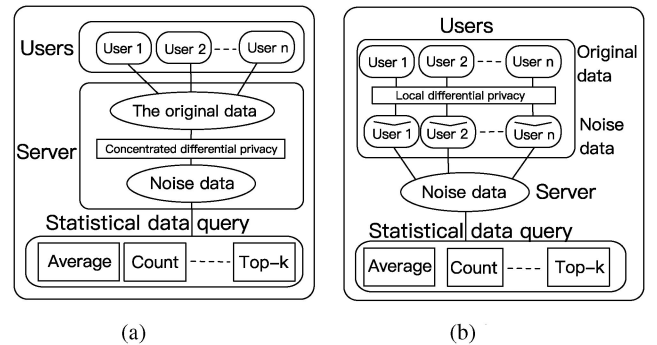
Users
User 1
User 2
User n
The original data
Server
Concentrated differential privacy
Noise data
Statistical data query
Average
Count
Top-k
(a)

Users
User 1
User 2
User n
Original data
Local differential privacy
User 1
User 2
User n
Noise data
Noise data
Server
Statistical data query
Average
Count
Top-k
(b)